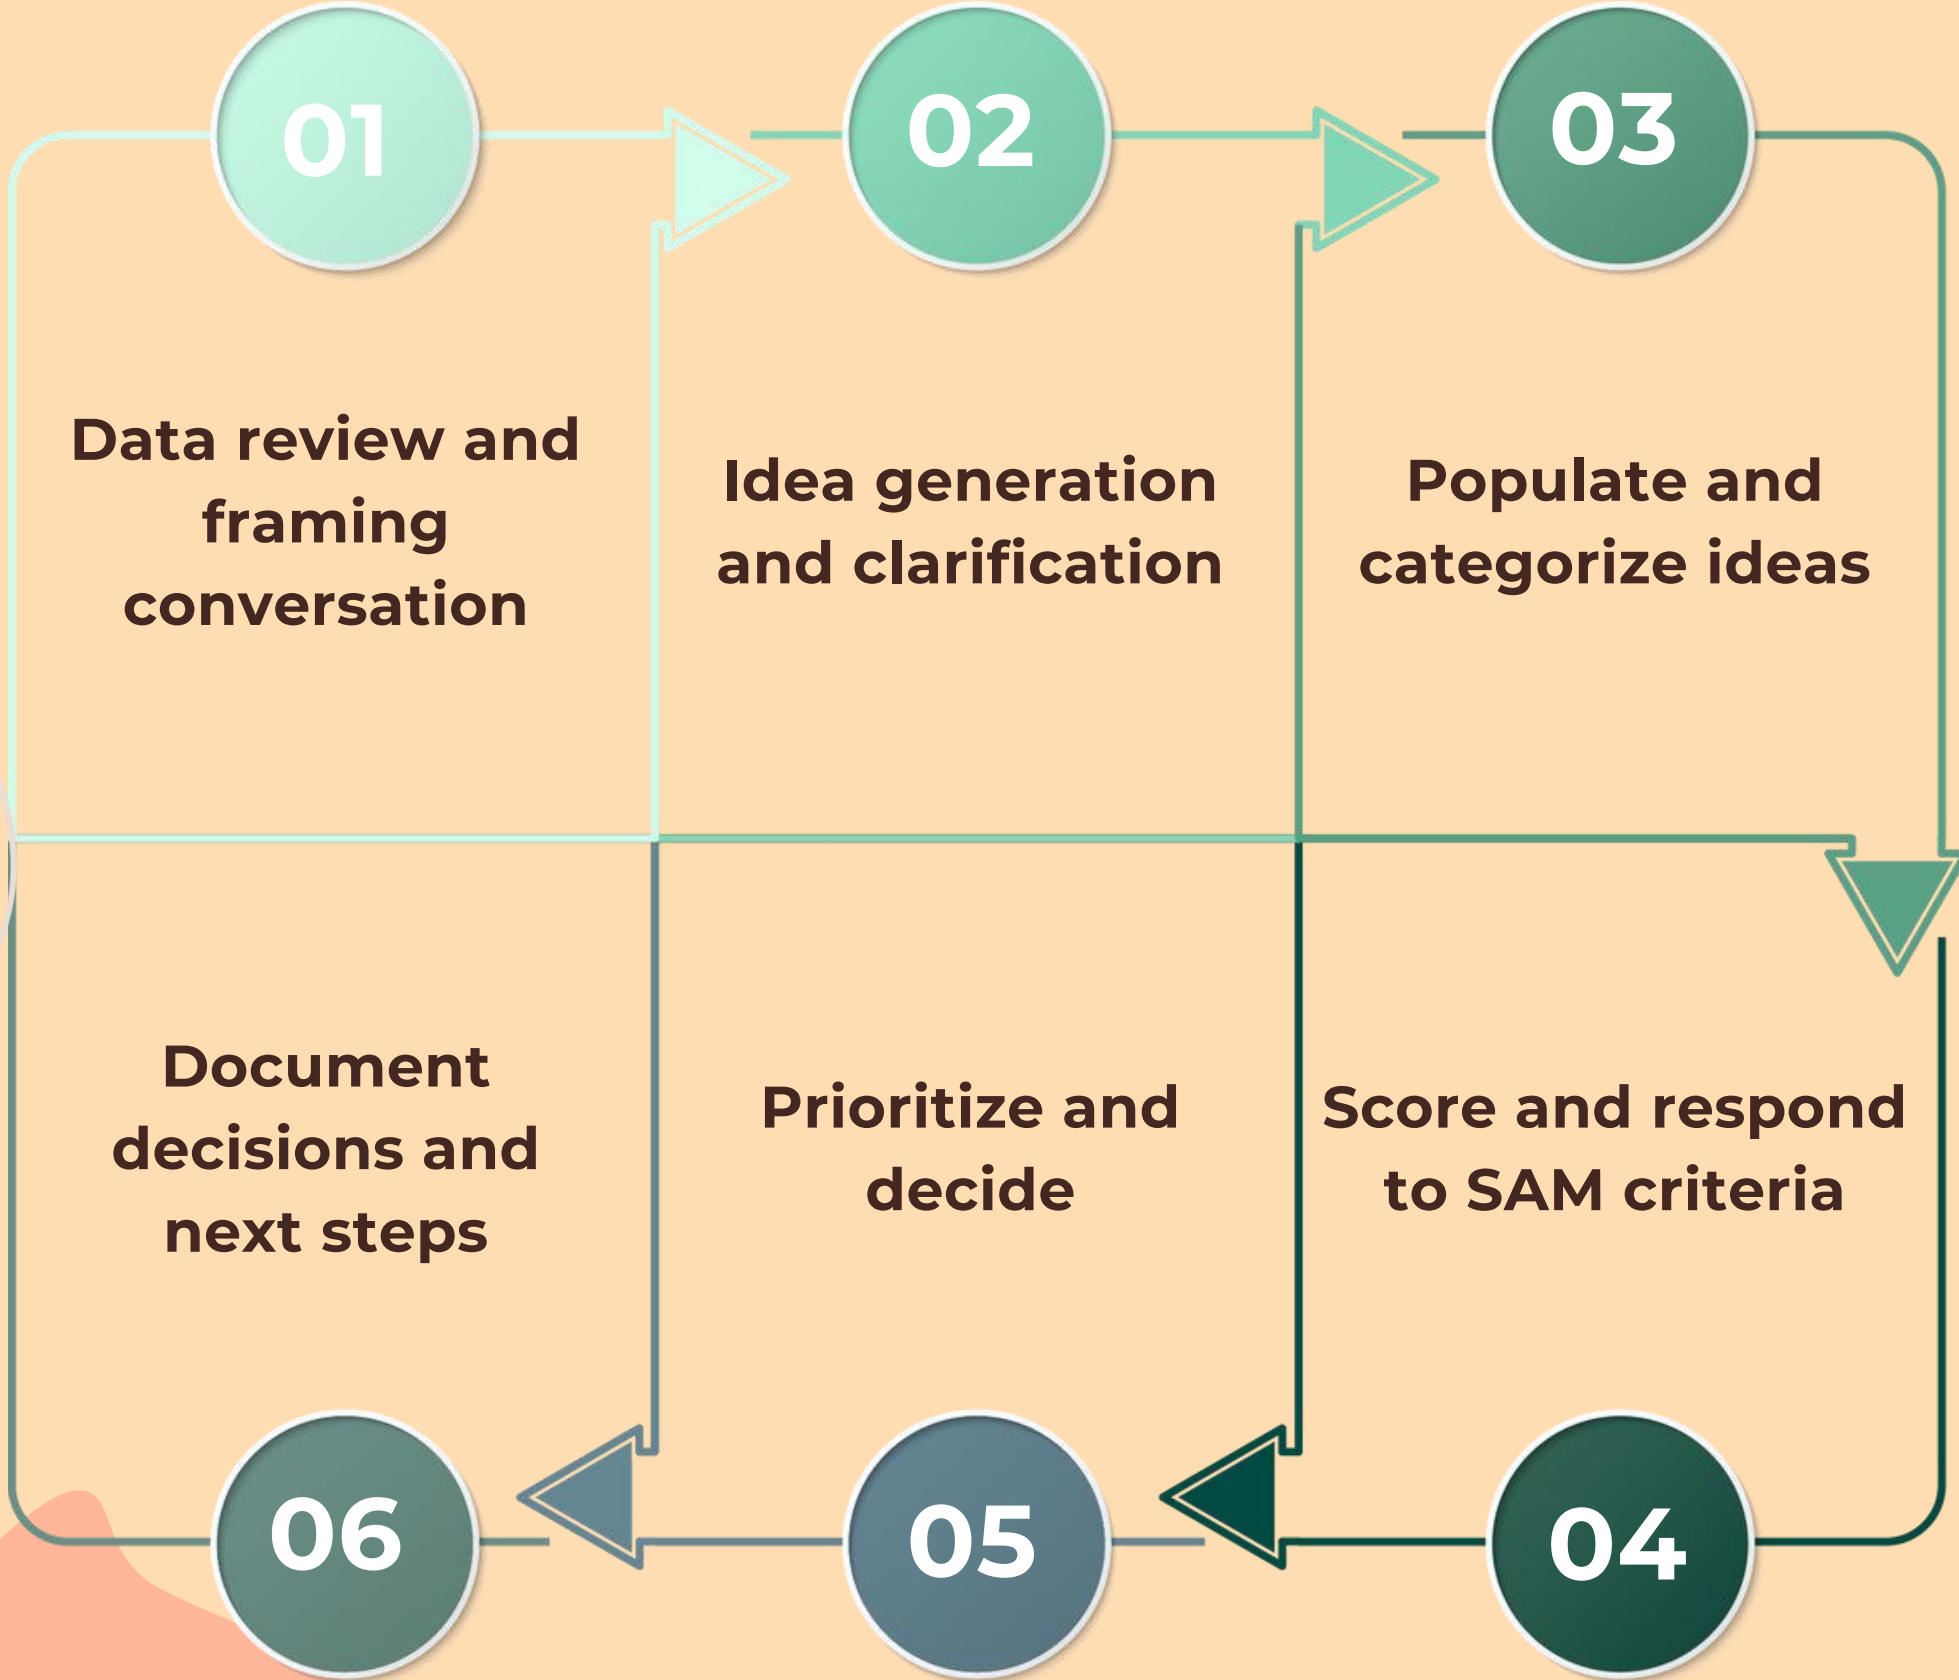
01

02

03

Data review and framing conversation

Idea generation and clarification

Populate and categorize ideas

Document decisions and next steps

Prioritize and decide

Score and respond to SAM criteria

06

05

04